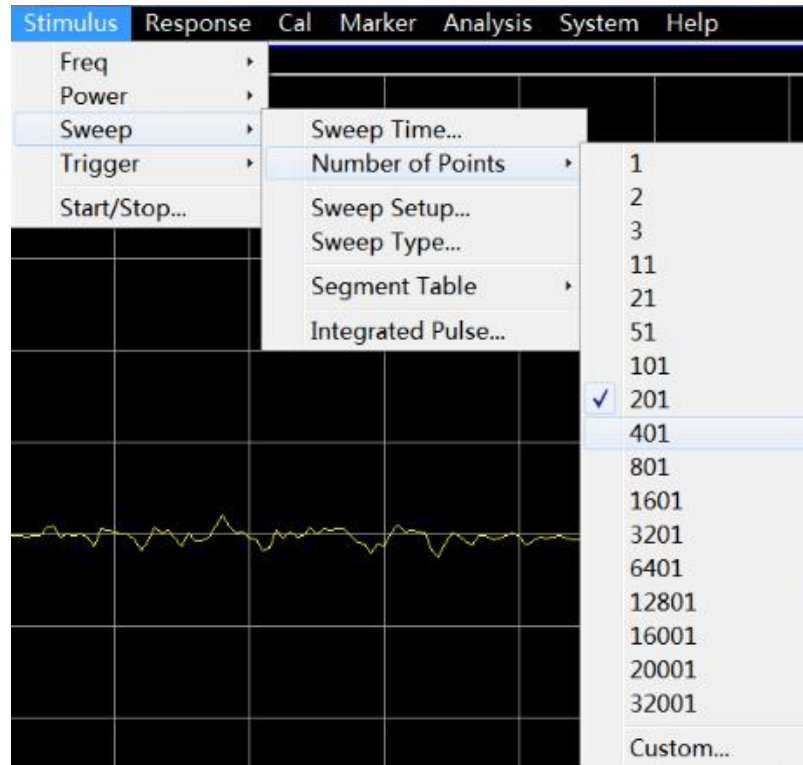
Stimulus Response Cal Marker Analysis System Help

Freq
Power
Sweep
Trigger
Start/Stop...

Sweep Time...
Number of Points
Sweep Setup...
Sweep Type...
Segment Table
Integrated Pulse...

1
2
3
11
21
51
101
✓ 201
401
801
1601
3201
6401
12801
16001
20001
32001
Custom...